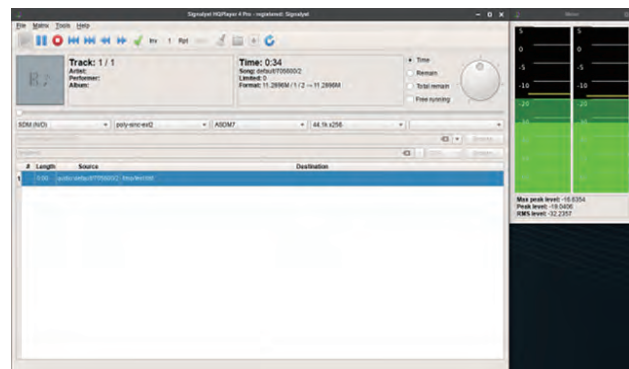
Signalyst HQPlayer 4 Pro - registered: Signalyst

File Matrix Tools Help

Inv 1 Rpt

Track: 1 / 1
Artist:
Performer:
Album:

Time: 0:34
Song: default/70560/2
Limited: 0
Format: 11.2896M / 1 / 2 -> 11.2896M

Time
Remain
Total remain
Free running

SDM (N/D)
poly-sinc-ext2
ASDM7
44.1k x256

# Length Source Destination
1 0:00 audio:default/70560/2 - files/test.dff

Meter

5 5
0 0
-5 -5
-10 -10
-20 -20

Max peak level: -16.6354
Peak level: -19.0406
RMS level: -32.2357